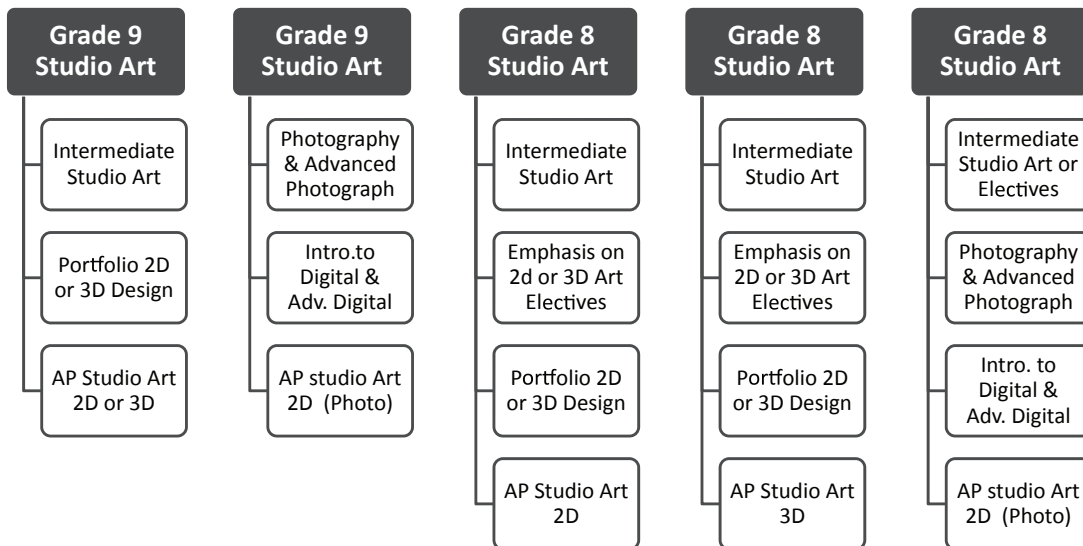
Grade 9 Studio Art

Intermediate Studio Art

Portfolio 2D or 3D Design

AP Studio Art 2D or 3D

Grade 9 Studio Art

Photography & Advanced Photograph

Intro.to Digital & Adv. Digital

AP studio Art 2D (Photo)

Grade 8 Studio Art

Intermediate Studio Art

Emphasis on 2d or 3D Art Electives

Portfolio 2D or 3D Design

AP Studio Art 2D

Grade 8 Studio Art

Intermediate Studio Art

Emphasis on 2D or 3D Art Electives

Portfolio 2D or 3D Design

AP Studio Art 3D

Grade 8 Studio Art

Intermediate Studio Art or Electives

Photography & Advanced Photograph

Intro. to Digital & Adv. Digital

AP studio Art 2D (Photo)